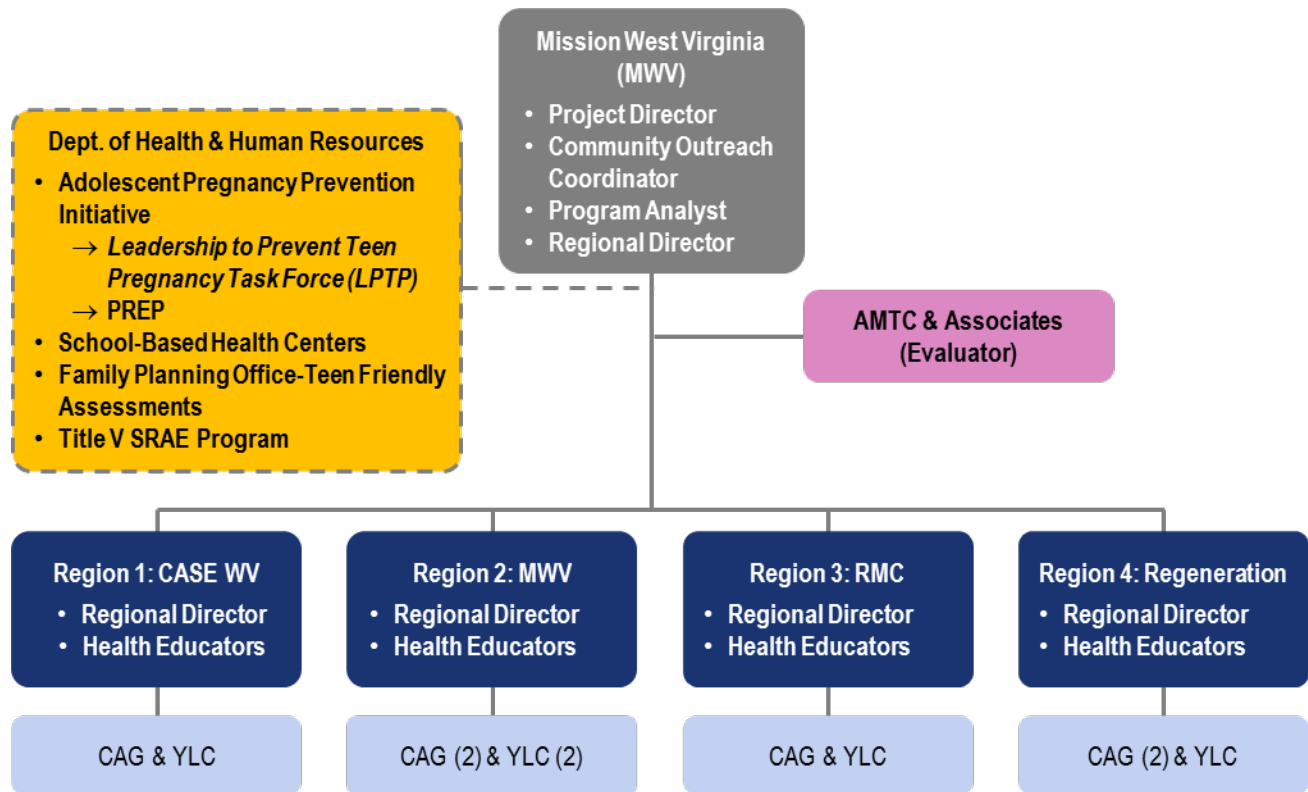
Mission West Virginia (MWV)
• Project Director
• Community Outreach Coordinator
• Program Analyst
• Regional Director

Dept. of Health & Human Resources
• Adolescent Pregnancy Prevention Initiative
→ *Leadership to Prevent Teen Pregnancy Task Force (LPTP)*
→ PREP
• School-Based Health Centers
• Family Planning Office-Teen Friendly Assessments
• Title V SRAE Program

AMTC & Associates (Evaluator)

Region 1: CASE WV
• Regional Director
• Health Educators

Region 2: MWV
• Regional Director
• Health Educators

Region 3: RMC
• Regional Director
• Health Educators

Region 4: Regeneration
• Regional Director
• Health Educators

CAG & YLC

CAG (2) & YLC (2)

CAG & YLC

CAG (2) & YLC